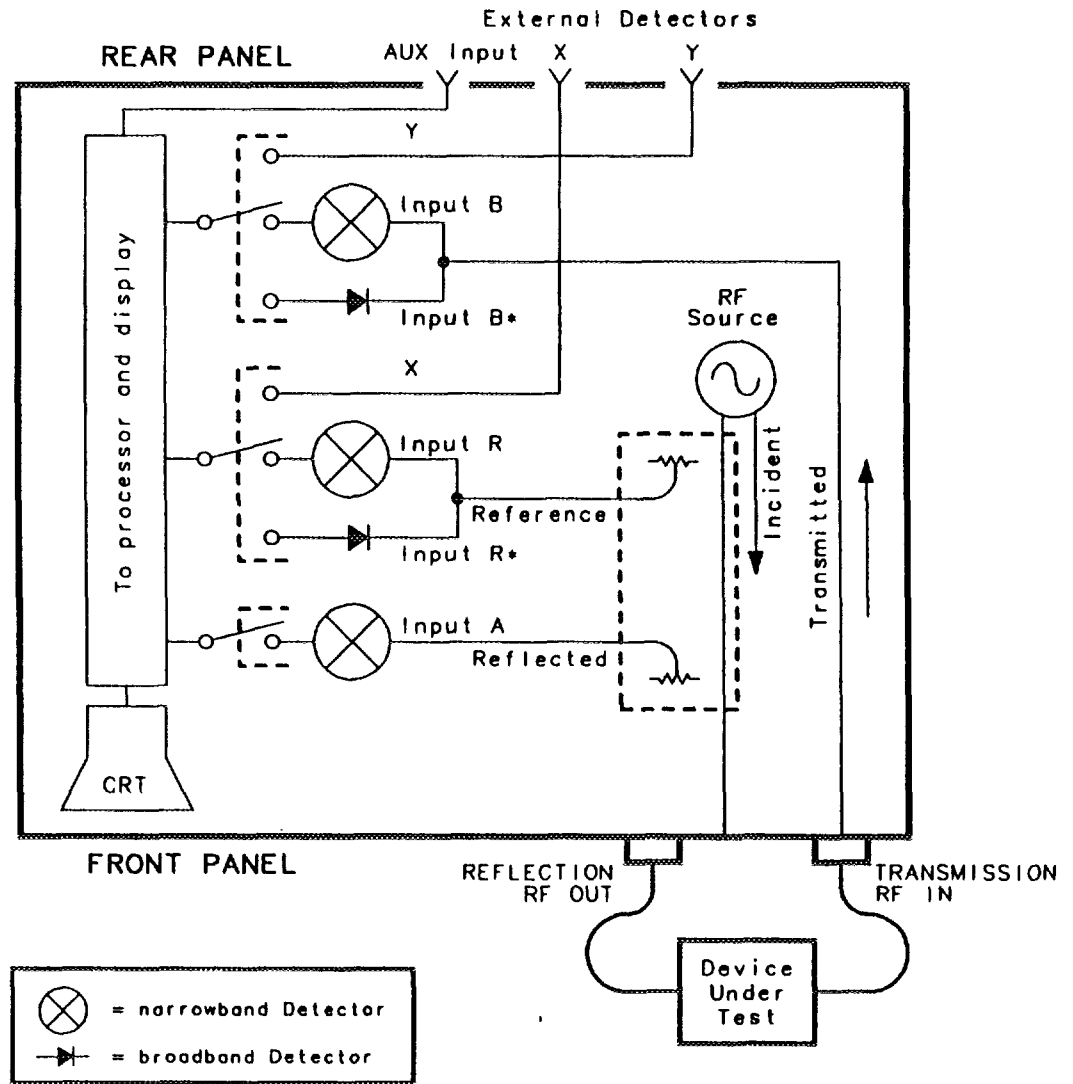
External Detectors

REAR PANEL

AUX Input

X

Y

Y

To processor and display

Input B

Input B*

RF Source

X

Input R

Reference

Input R*

Incident

Transmitted

Input A

Reflected

CRT

FRONT PANEL

REFLECTION RF OUT

TRANSMISSION RF IN

Device Under Test

= narrowband Detector

= broadband Detector